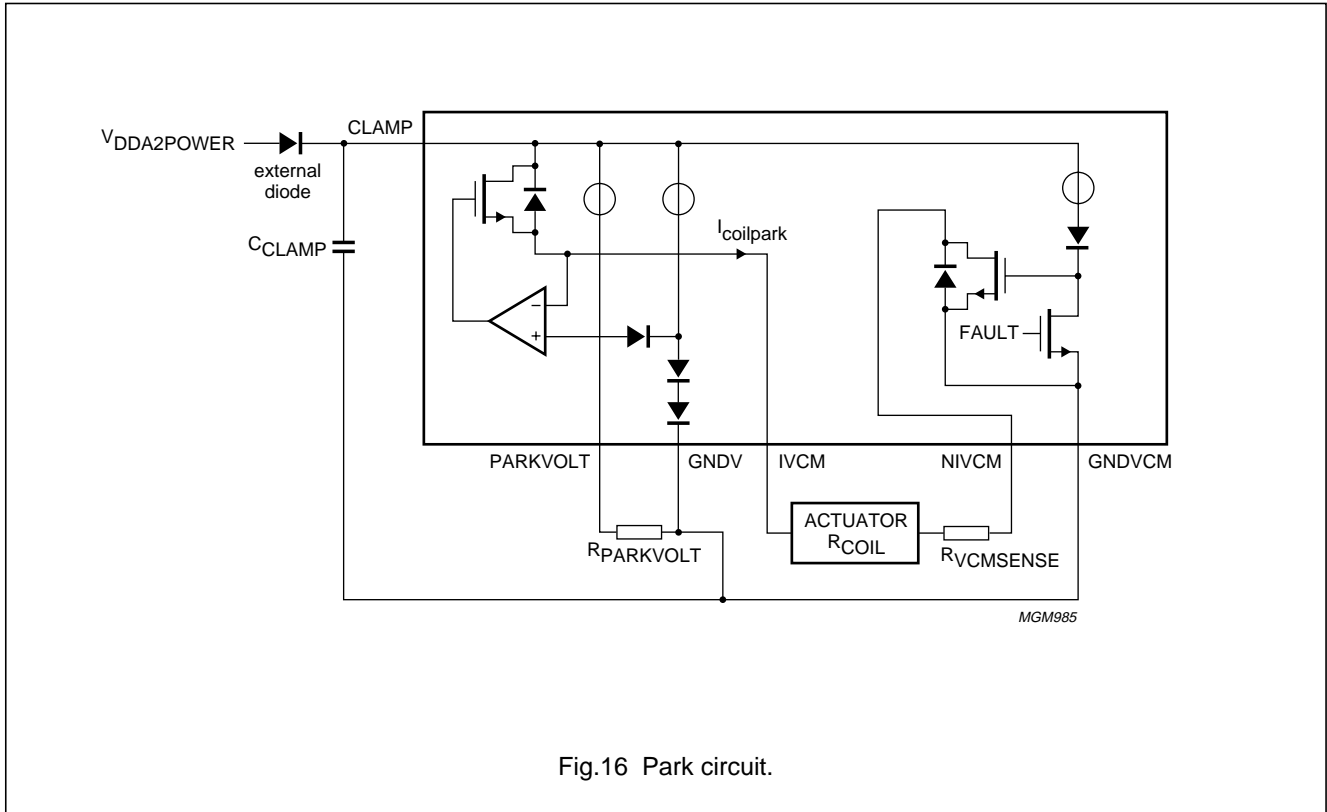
$V_{DDA2POWER}$

external diode

CLAMP

$C_{CLAMP}$

$I_{coilpark}$

−

+

FAULT

PARKVOLT

GNDV

IVCM

NIVCM

GNDVCM

ACTUATOR $R_{COIL}$

$R_{PARKVOLT}$

$R_{VCMSENSE}$

MGM985

Fig.16 Park circuit.